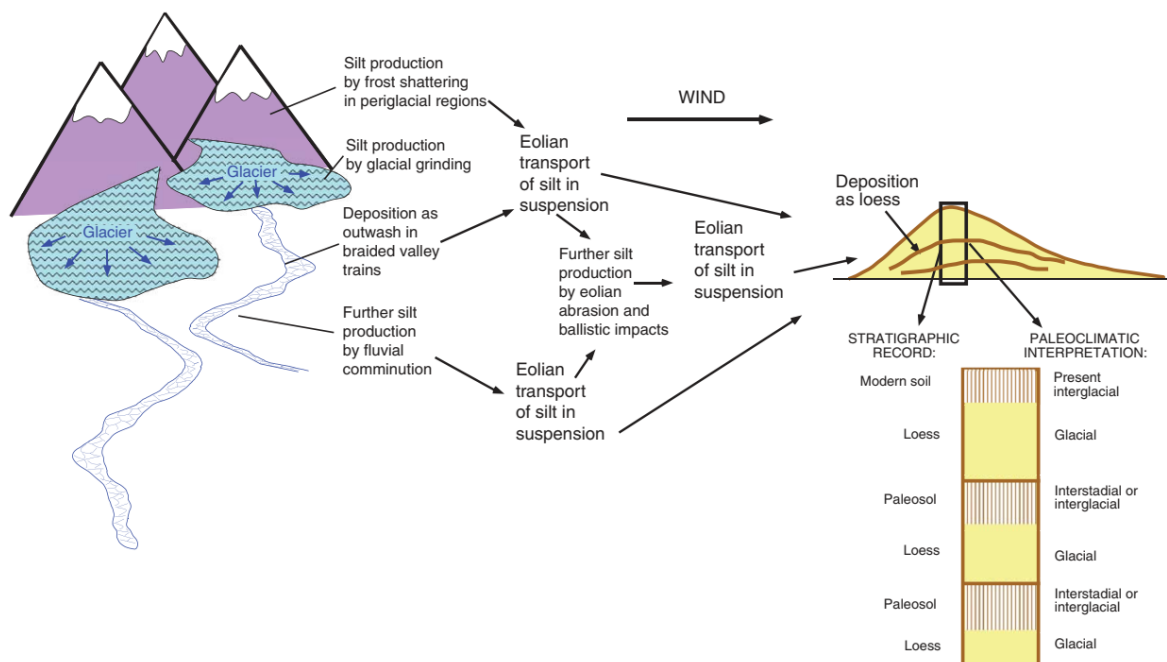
Silt production by frost shattering in periglacial regions

Silt production by glacial grinding

Glacier

Glacier

Deposition as outwash in braided valley trains

Further silt production by fluvial comminution

WIND

Eolian transport of silt in suspension

Further silt production by eolian abrasion and ballistic impacts

Eolian transport of silt in suspension

Eolian transport of silt in suspension

Deposition as loess

STRATIGRAPHIC RECORD:

PALEOCLIMATIC INTERPRETATION:

| STRATIGRAPHIC RECORD | PALEOCLIMATIC INTERPRETATION |
|---|---|
| Modern soil | Present interglacial |
| Loess | Glacial |
| Paleosol | Interstadial or interglacial |
| Loess | Glacial |
| Paleosol | Interstadial or interglacial |
| Loess | Glacial |